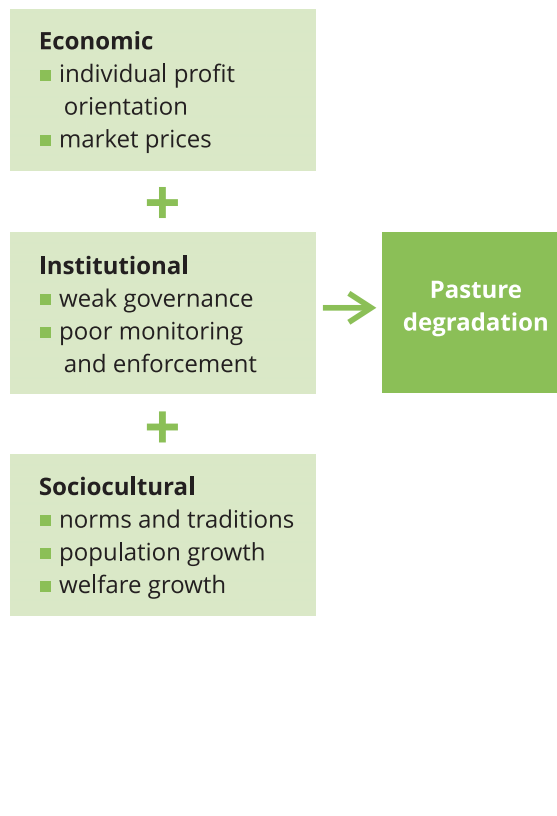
**Economic**
- individual profit orientation
- market prices

+

**Institutional**
- weak governance
- poor monitoring and enforcement

+

**Sociocultural**
- norms and traditions
- population growth
- welfare growth

Pasture degradation